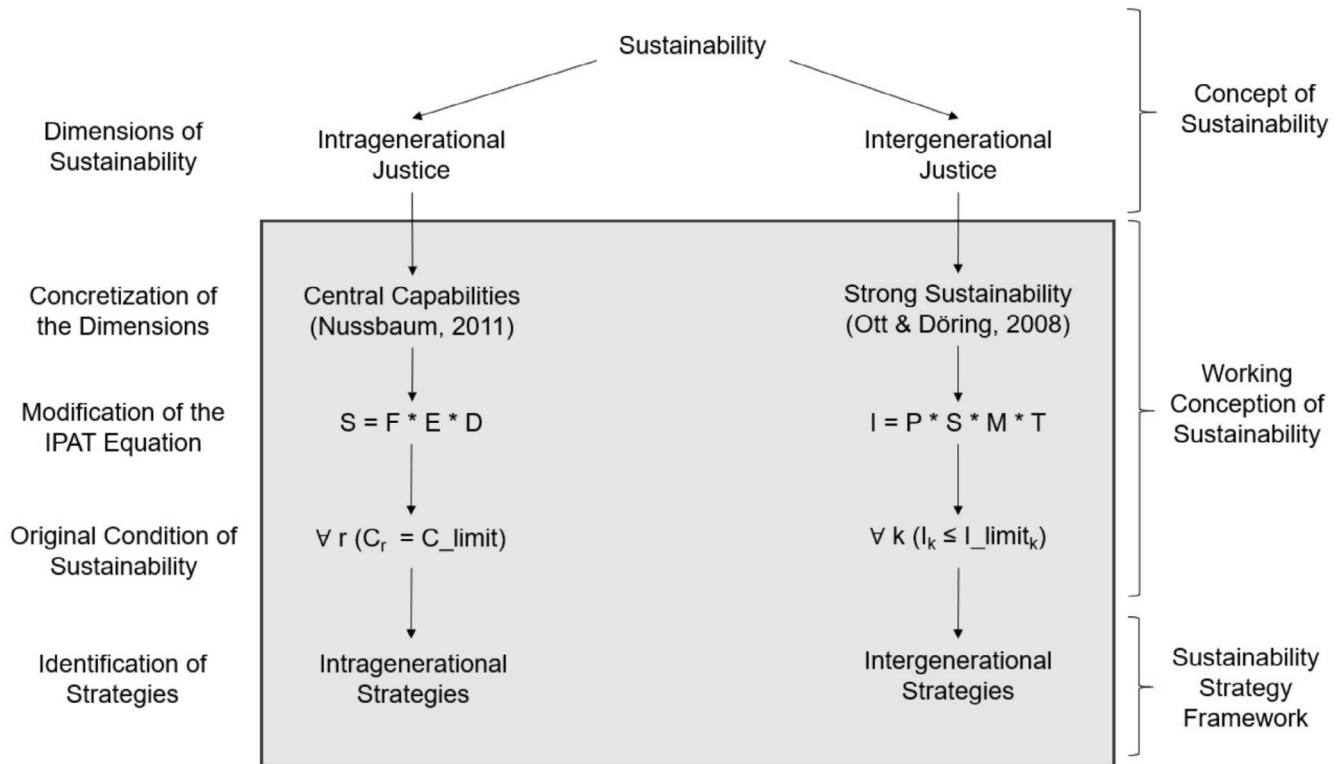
Sustainability

Dimensions of Sustainability

Intragenerational Justice

Intergenerational Justice

Concept of Sustainability

Concretization of the Dimensions

Central Capabilities (Nussbaum, 2011)

Strong Sustainability (Ott & Döring, 2008)

Modification of the IPAT Equation

$S = F * E * D$

$I = P * S * M * T$

Working Conception of Sustainability

Original Condition of Sustainability

$\forall r (C_r = C\_limit)$

$\forall k (I_k \leq I\_limit_k)$

Identification of Strategies

Intragenerational Strategies

Intergenerational Strategies

Sustainability Strategy Framework